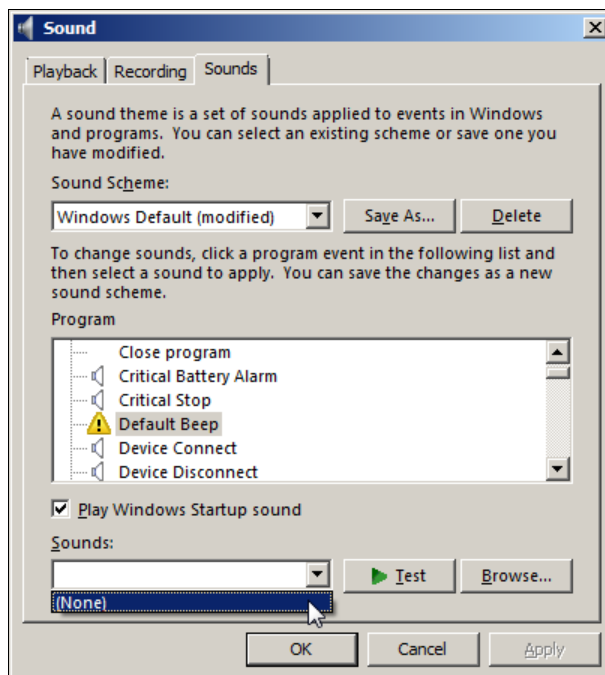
Sound

Playback | Recording | Sounds

A sound theme is a set of sounds applied to events in Windows and programs. You can select an existing scheme or save one you have modified.

Sound Scheme:

Windows Default (modified)

Save As...

Delete

To change sounds, click a program event in the following list and then select a sound to apply. You can save the changes as a new sound scheme.

Program

Close program
Critical Battery Alarm
Critical Stop
Default Beep
Device Connect
Device Disconnect

Play Windows Startup sound

Sounds:

(None)

Test

Browse...

OK

Cancel

Apply